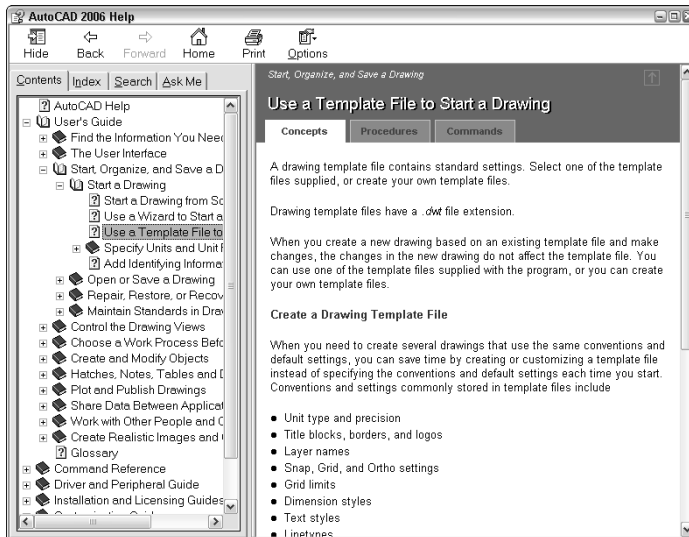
AutoCAD 2006 Help

Hide Back Forward Home Print Options

Contents | Index | Search | Ask Me

AutoCAD Help
User's Guide
Find the Information You Need
The User Interface
Start, Organize, and Save a D
Start a Drawing
Start a Drawing from Sc
Use a Wizard to Start a
Use a Template File to
Specify Units and Unit F
Add Identifying Informat
Open or Save a Drawing
Repair, Restore, or Recov
Maintain Standards in Dra
Control the Drawing Views
Choose a Work Process Befo
Create and Modify Objects
Hatches, Notes, Tables and D
Plot and Publish Drawings
Share Data Between Applicat
Work with Other People and C
Create Realistic Images and
Glossary
Command Reference
Driver and Peripheral Guide
Installation and Licensing Guides

Start, Organize, and Save a Drawing

Use a Template File to Start a Drawing

Concepts | Procedures | Commands

A drawing template file contains standard settings. Select one of the template files supplied, or create your own template files.

Drawing template files have a .dwt file extension.

When you create a new drawing based on an existing template file and make changes, the changes in the new drawing do not affect the template file. You can use one of the template files supplied with the program, or you can create your own template files.

Create a Drawing Template File

When you need to create several drawings that use the same conventions and default settings, you can save time by creating or customizing a template file instead of specifying the conventions and default settings each time you start. Conventions and settings commonly stored in template files include

• Unit type and precision
• Title blocks, borders, and logos
• Layer names
• Snap, Grid, and Ortho settings
• Grid limits
• Dimension styles
• Text styles
• Linetypes